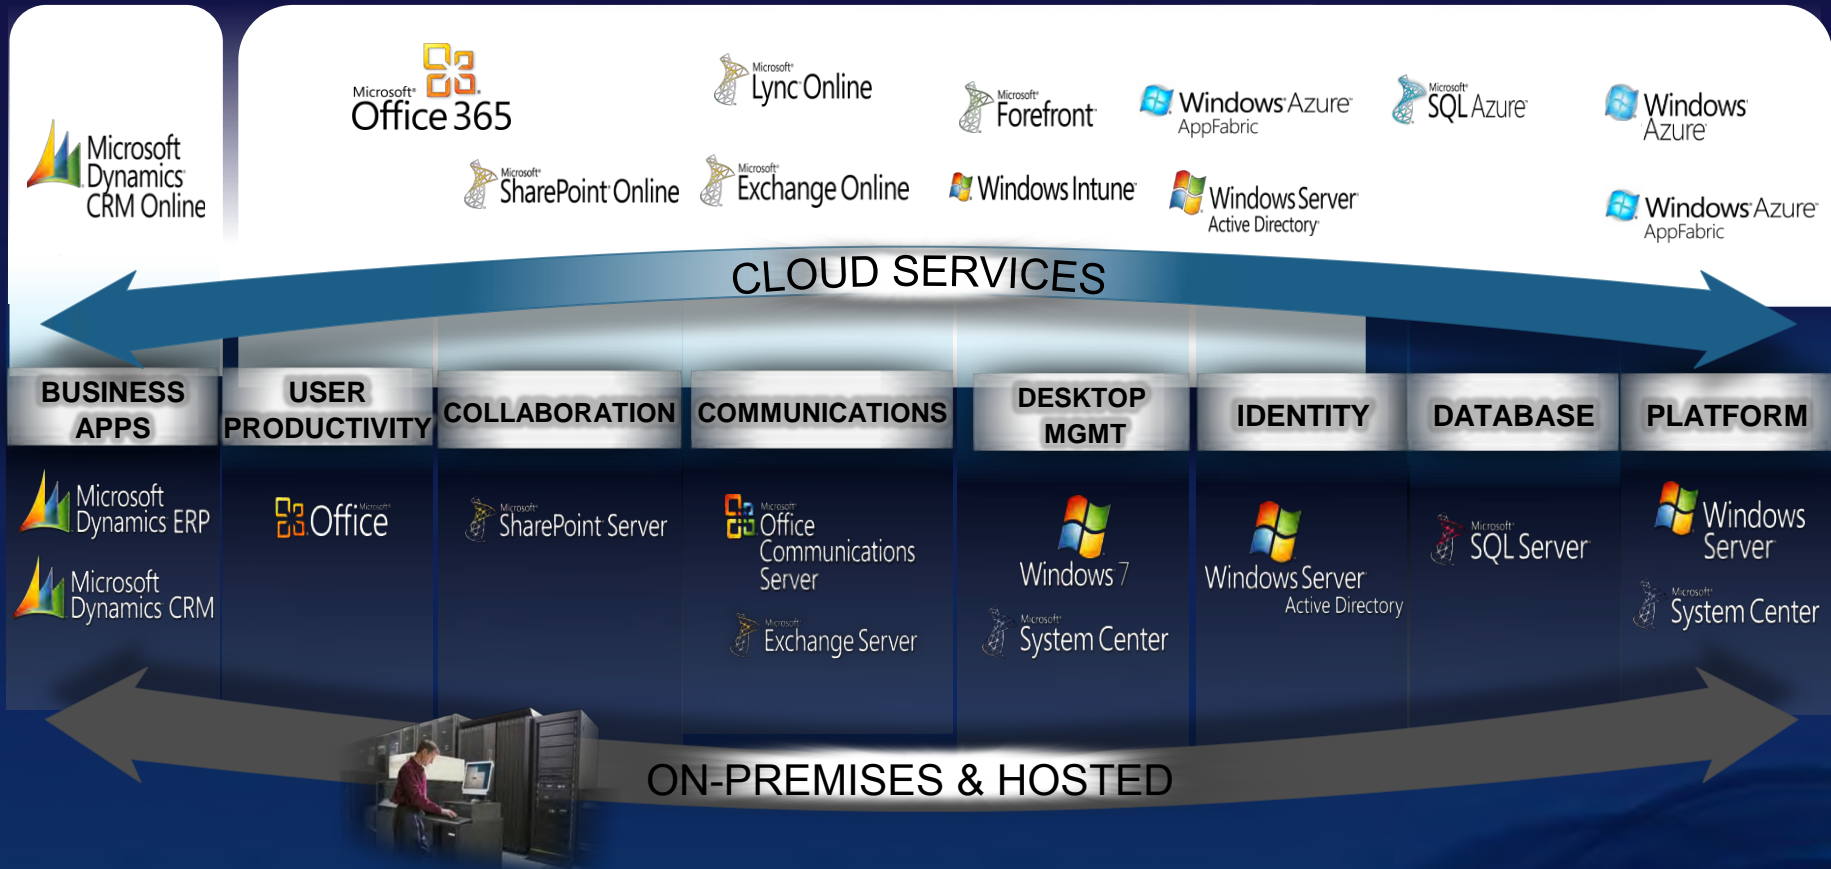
Microsoft Dynamics CRM Online

Microsoft Office 365

Microsoft Lync Online

Microsoft Forefront

Windows Azure AppFabric

Microsoft SQL Azure

Windows Azure

Microsoft SharePoint Online

Microsoft Exchange Online

Windows Intune

Windows Server Active Directory

Windows Azure AppFabric

CLOUD SERVICES

| BUSINESS APPS | USER PRODUCTIVITY | COLLABORATION | COMMUNICATIONS | DESKTOP MGMT | IDENTITY | DATABASE | PLATFORM |
|---|---|---|---|---|---|---|---|
| Microsoft Dynamics ERP<br>Microsoft Dynamics CRM | Microsoft Office | Microsoft SharePoint Server | Microsoft Office Communications Server<br>Microsoft Exchange Server | Windows 7<br>Microsoft System Center | Windows Server Active Directory | Microsoft SQL Server | Windows Server<br>Microsoft System Center |

ON-PREMISES & HOSTED